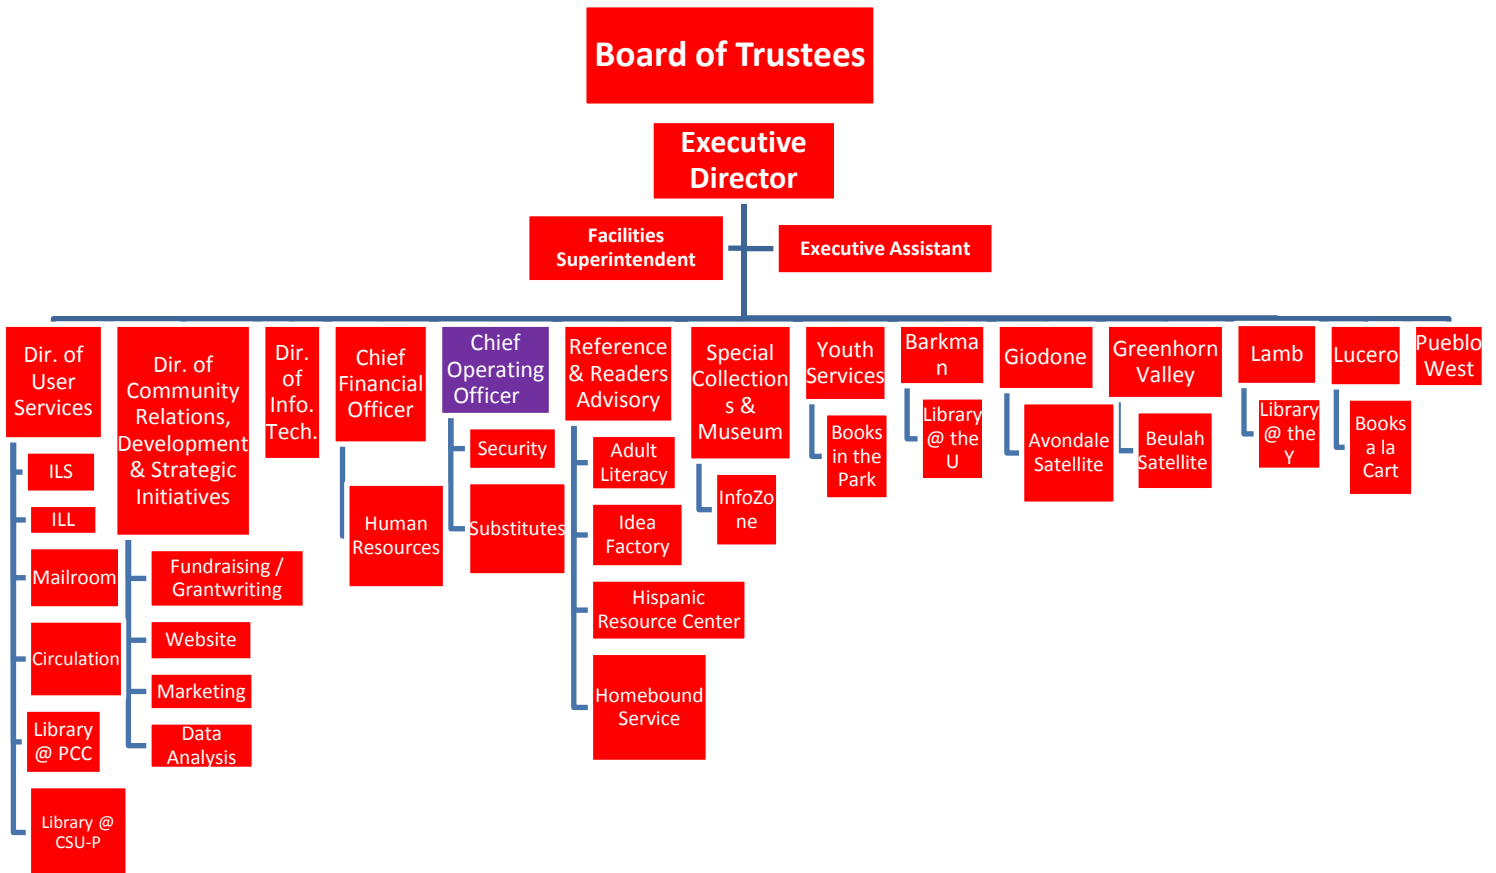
Board of Trustees

Executive Director

Facilities Superintendent

Executive Assistant

Dir. of User Services

ILS

ILL

Mailroom

Circulation

Library @ PCC

Library @ CSU-P

Dir. of Community Relations, Development & Strategic Initiatives

Fundraising / Grantwriting

Website

Marketing

Data Analysis

Dir. of Info. Tech.

Chief Financial Officer

Human Resources

Chief Operating Officer

Security

Substitutes

Reference & Readers Advisory

Adult Literacy

Idea Factory

Hispanic Resource Center

Homebound Service

Special Collections & Museum

InfoZone

Youth Services

Books in the Park

Barkman

Library @ the U

Giodone

Avondale Satellite

Greenhorn Valley

Beulah Satellite

Lamb

Library @ the Y

Lucero

Books a la Cart

Pueblo West